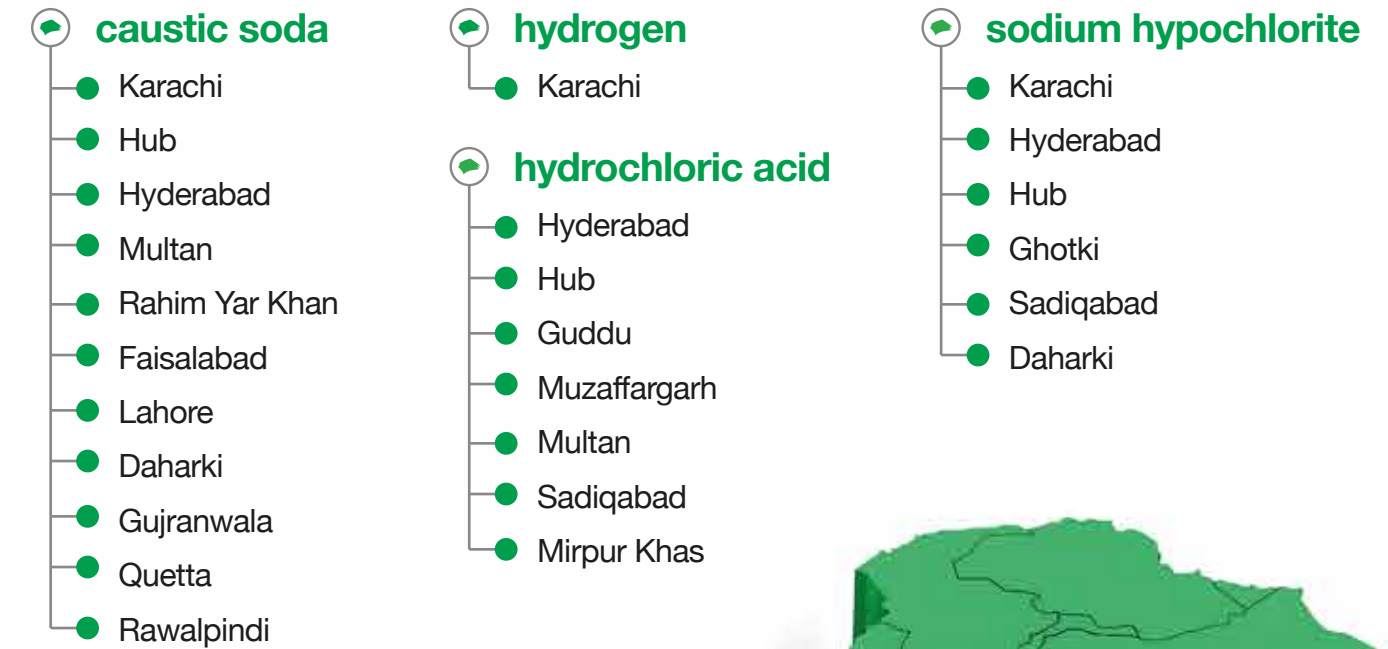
caustic soda
Karachi
Hub
Hyderabad
Multan
Rahim Yar Khan
Faisalabad
Lahore
Daharki
Gujranwala
Quetta
Rawalpindi

hydrogen
Karachi

hydrochloric acid
Hyderabad
Hub
Guddu
Muzaffargarh
Multan
Sadiqabad
Mirpur Khas

sodium hypochlorite
Karachi
Hyderabad
Hub
Ghotki
Sadiqabad
Daharki